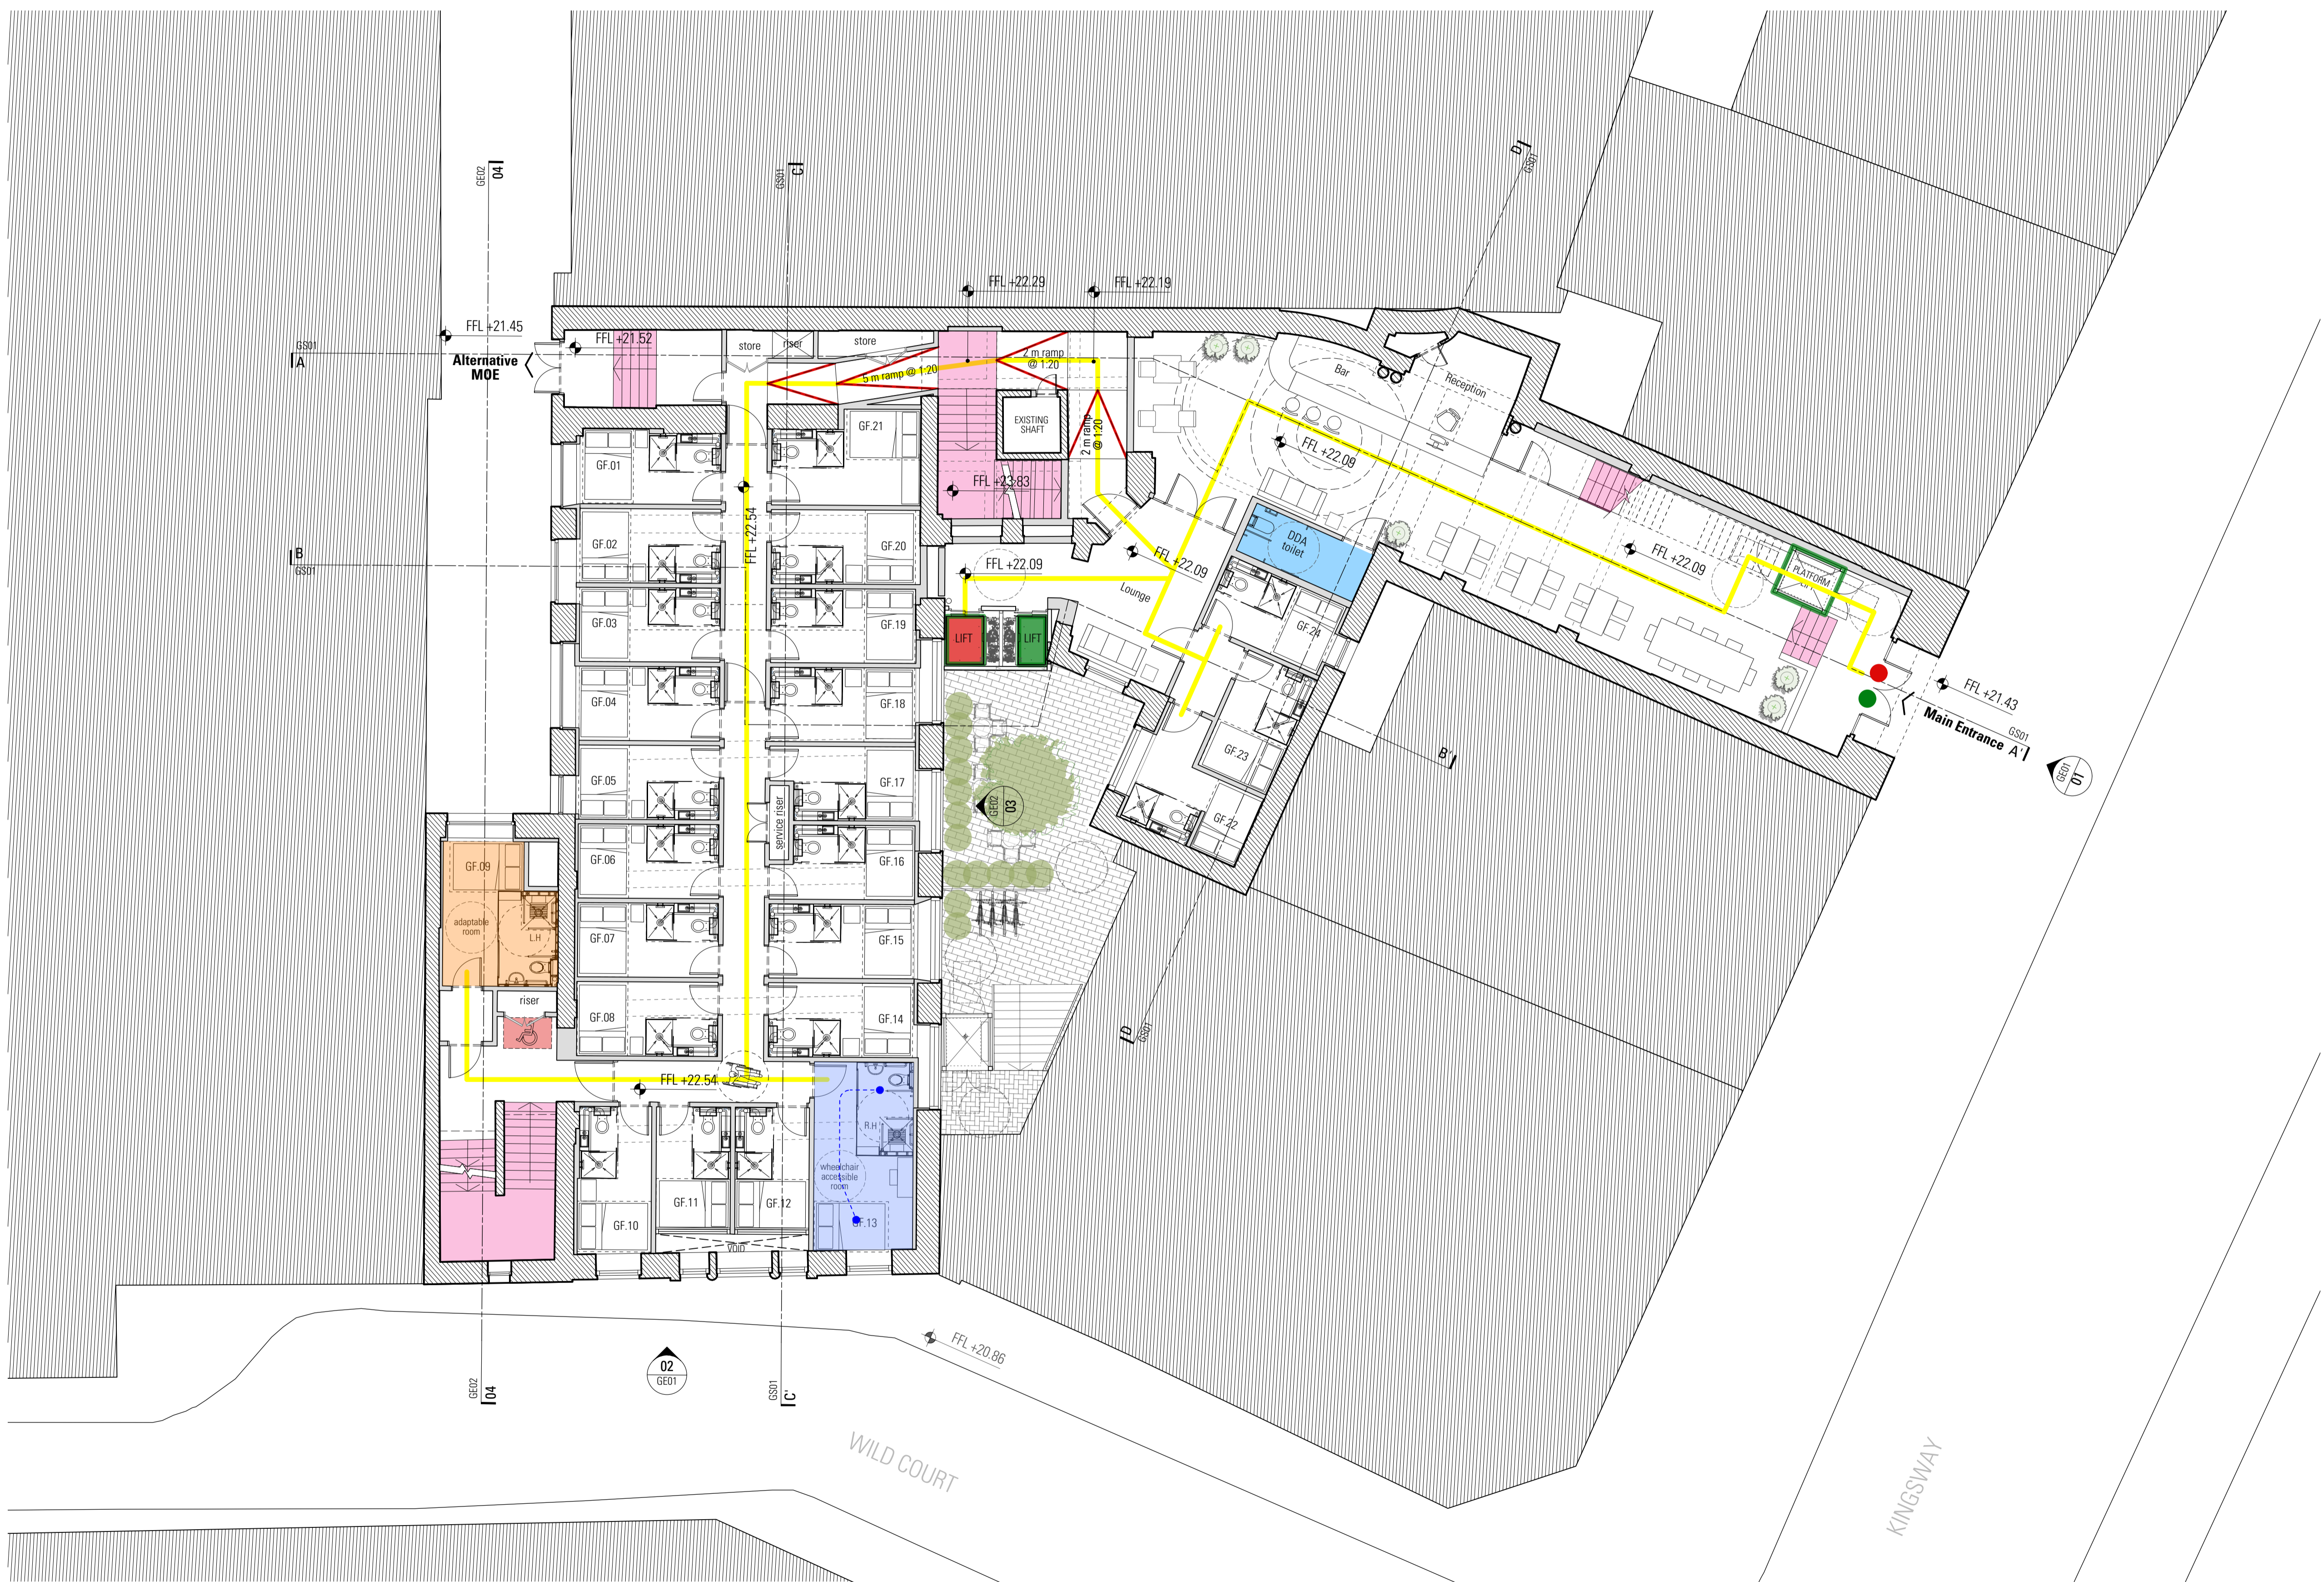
GE02
04

GS01
C

D
GS01

FFL +22.29
FFL +22.19
FFL +21.45
FFL +21.52

GS01
A
Alternative
MOE

store
riser
store
2 m ramp
@ 1:20
5 m ramp @ 1:20
Bar
Reception
GF.21
EXISTING
SHAFT
2 m ramp
@ 1:20
FFL +22.09
GF.01
FFL +23.83
FFL +22.54
GF.02
GF.20
DDA
toilet
B
GS01
FFL +22.09
FFL +22.09
FFL +22.09
Lounge
PLATFORM
GF.03
GF.19
LIFT
LIFT
GF.24
GF.04
GF.18
FFL +21.43
Main Entrance
GS01
A'
GF.23
B'
GF.05
GF.17
GE01
01
GE02
03
service riser
GF.22
GF.06
GF.16
GF.09
adaptable
room
LH
GF.07
GF.15
riser
GF.08
GF.14
D
GS01
FFL +22.54
RH
wheelchair
accessible
room
GF.11
GF.12
GF.10
GF.13
VOID
FFL +20.86
02
GE01
GE02
04
GS01
C'
WILD COURT
KINGSWAY